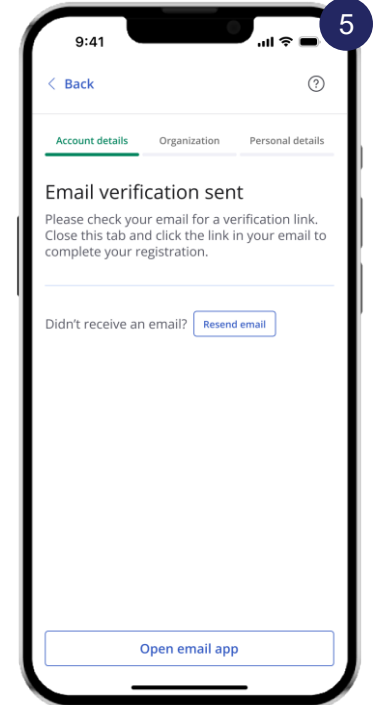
5

9:41

< Back

?

Account details Organization Personal details

Email verification sent

Please check your email for a verification link. Close this tab and click the link in your email to complete your registration.

Didn't receive an email? Resend email

Open email app